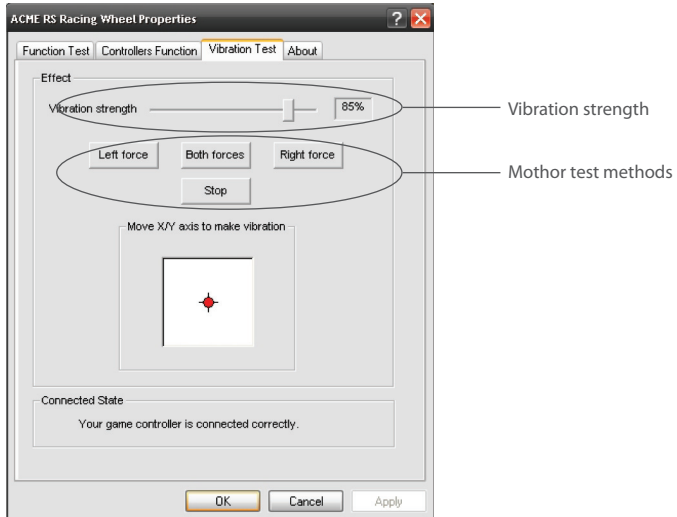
ACME RS Racing Wheel Properties

Function Test | Controllers Function | Vibration Test | About

Effect

Vibration strength 85%

Vibration strength

Left force | Both forces | Right force

Stop

Mothor test methods

Move X/Y axis to make vibration

Connected State

Your game controller is connected correctly.

OK | Cancel | Apply